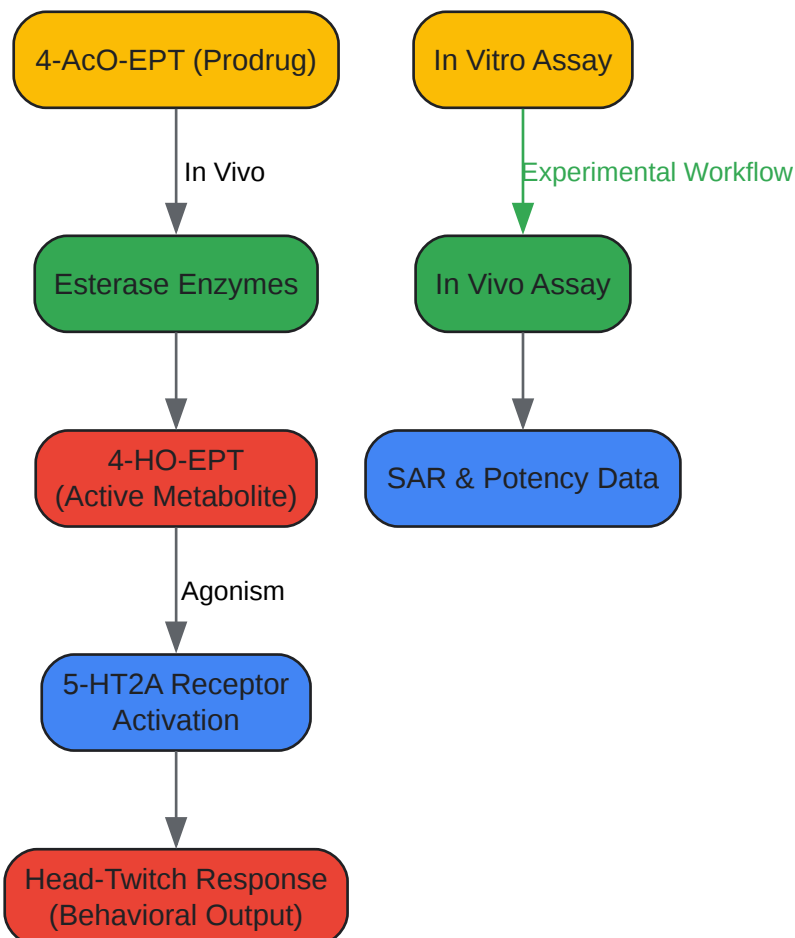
4-AcO-EPT (Prodrug)

In Vivo

Esterase Enzymes

4-HO-EPT
(Active Metabolite)

Agonism

5-HT2A Receptor
Activation

Head-Twitch Response
(Behavioral Output)

In Vitro Assay

Experimental Workflow

In Vivo Assay

SAR & Potency Data